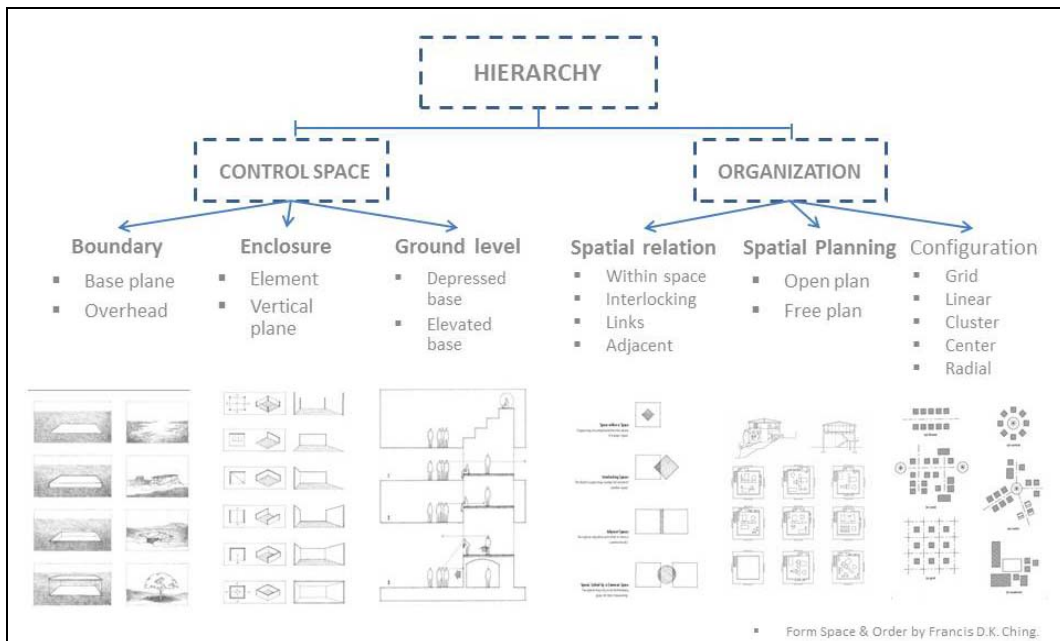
HIERARCHY

CONTROL SPACE

ORGANIZATION

Boundary
- Base plane
- Overhead

Enclosure
- Element
- Vertical plane

Ground level
- Depressed base
- Elevated base

Spatial relation
- Within space
- Interlocking
- Links
- Adjacent

Spatial Planning
- Open plan
- Free plan

Configuration
- Grid
- Linear
- Cluster
- Center
- Radial

Space within a Space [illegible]

Interlocking Space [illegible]

Adjacent Space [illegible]

Space Linked by a Common Space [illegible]

- Form Space & Order by Francis D.K. Ching.